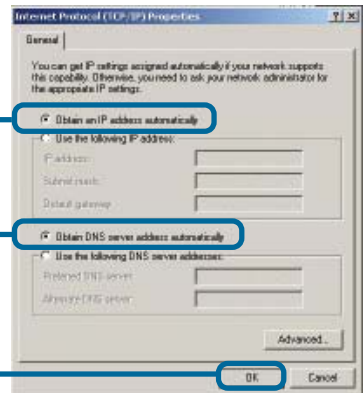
Internet Protocol (TCP/IP) Properties

?|X

General

You can get IP settings assigned automatically if your network supports this capability. Otherwise, you need to ask your network administrator for the appropriate IP settings.

Obtain an IP address automatically

Use the following IP address:

IP address:

Subnet mask:

Default gateway:

Obtain DNS server address automatically

Use the following DNS server addresses:

Preferred DNS server:

Alternate DNS server:

Advanced...

OK

Cancel